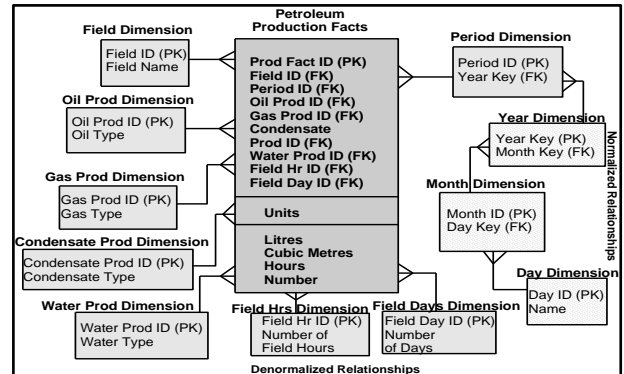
Petroleum Production Facts

Prod Fact ID (PK)
Field ID (FK)
Period ID (FK)
Oil Prod ID (FK)
Gas Prod ID (FK)
Condensate Prod ID (FK)
Water Prod ID (FK)
Field Hr ID (FK)
Field Day ID (FK)

Units

Litres
Cubic Metres
Hours
Number

Field Dimension
Field ID (PK)
Field Name

Oil Prod Dimension
Oil Prod ID (PK)
Oil Type

Gas Prod Dimension
Gas Prod ID (PK)
Gas Type

Condensate Prod Dimension
Condensate Prod ID (PK)
Condensate Type

Water Prod Dimension
Water Prod ID (PK)
Water Type

Field Hrs Dimension
Field Hr ID (PK)
Number of Field Hours

Field Days Dimension
Field Day ID (PK)
Number of Days

Period Dimension
Period ID (PK)
Year Key (FK)

Year Dimension
Year Key (PK)
Month Key (FK)

Month Dimension
Month ID (PK)
Day Key (FK)

Day Dimension
Day ID (PK)
Name

Normalized Relationships

Denormalized Relationships